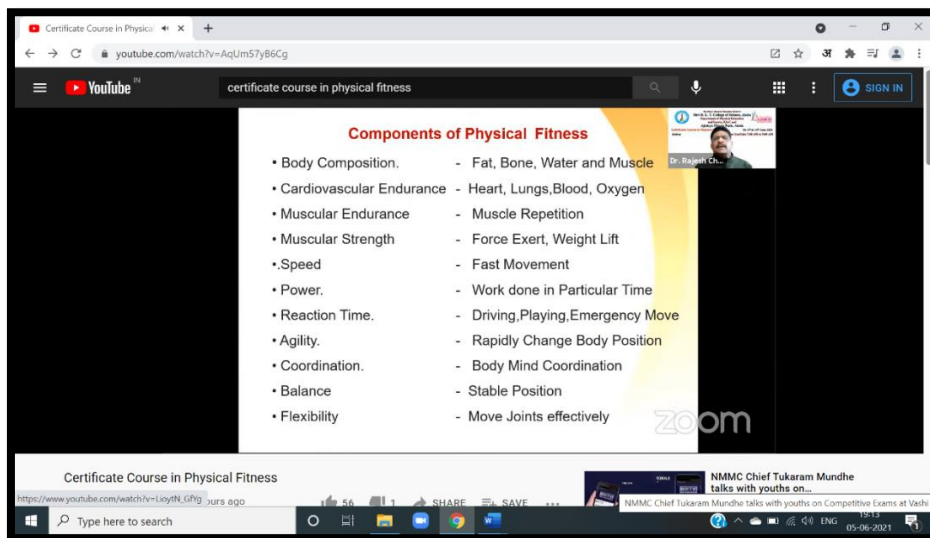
Certificate Course in Physica ×  +

youtube.com/watch?v=AqUm57yB6Cg

YouTube IN

certificate course in physical fitness

SIGN IN

Components of Physical Fitness

• Body Composition. - Fat, Bone, Water and Muscle
• Cardiovascular Endurance - Heart, Lungs,Blood, Oxygen
• Muscular Endurance - Muscle Repetition
• Muscular Strength - Force Exert, Weight Lift
•.Speed - Fast Movement
• Power. - Work done in Particular Time
• Reaction Time. - Driving,Playing,Emergency Move
• Agility. - Rapidly Change Body Position
• Coordination. - Body Mind Coordination
• Balance - Stable Position
• Flexibility - Move Joints effectively

Dr. Rajesh Ch...

zoom

Certificate Course in Physical Fitness

https://www.youtube.com/watch?v=LioytN_GfYg ours ago

56 1 SHARE SAVE ...

NMMC Chief Tukaram Mundhe talks with youths on...

NMMC Chief Tukaram Mundhe talks with youths on Competitive Exams at Vashi

Type here to search

ENG 19:13 05-06-2021